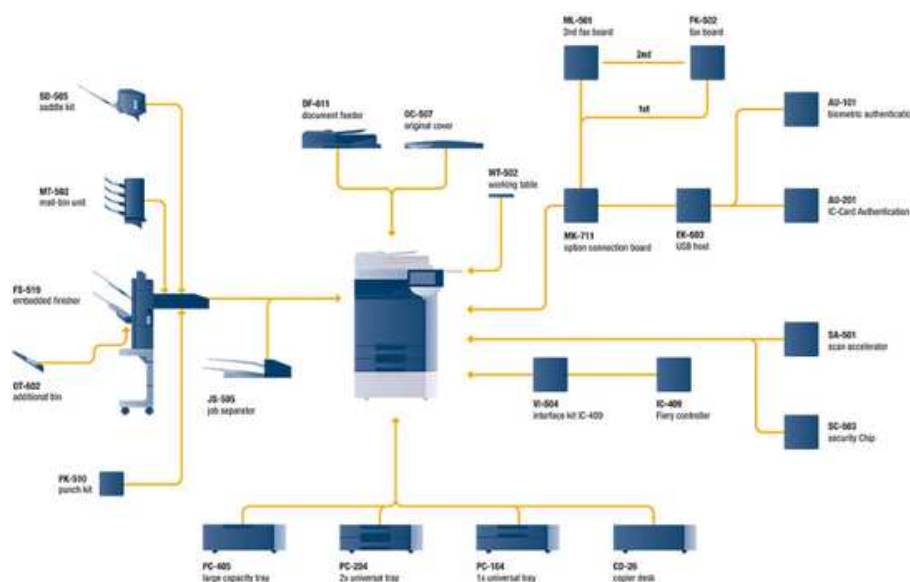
ML-501
2nd fax board

FK-502
fax board

2nd

1st

SD-505
saddle kit

DF-611
document feeder

OC-507
original cover

AU-101
biometric authentication

MT-502
mail-bin unit

WT-502
working table

AU-201
IC-Card Authentication

MK-711
option connection board

EK-603
USB host

FS-519
embedded finisher

SA-501
scan accelerator

OT-602
additional bin

JS-505
job separator

VI-504
interface kit IC-409

IC-409
Fiery controller

SC-503
security Chip

PK-510
punch kit

PC-405
large capacity tray

PC-204
2x universal tray

PC-104
1x universal tray

CD-26
copier desk